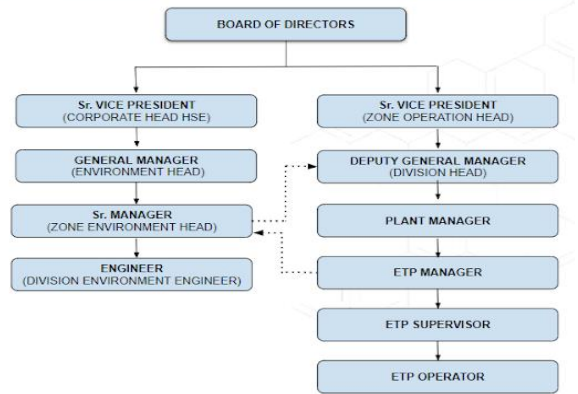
BOARD OF DIRECTORS

Sr. VICE PRESIDENT
(CORPORATE HEAD HSE)

GENERAL MANAGER
(ENVIRONMENT HEAD)

Sr. MANAGER
(ZONE ENVIRONMENT HEAD)

ENGINEER
(DIVISION ENVIRONMENT ENGINEER)

Sr. VICE PRESIDENT
(ZONE OPERATION HEAD)

DEPUTY GENERAL MANAGER
(DIVISION HEAD)

PLANT MANAGER

ETP MANAGER

ETP SUPERVISOR

ETP OPERATOR